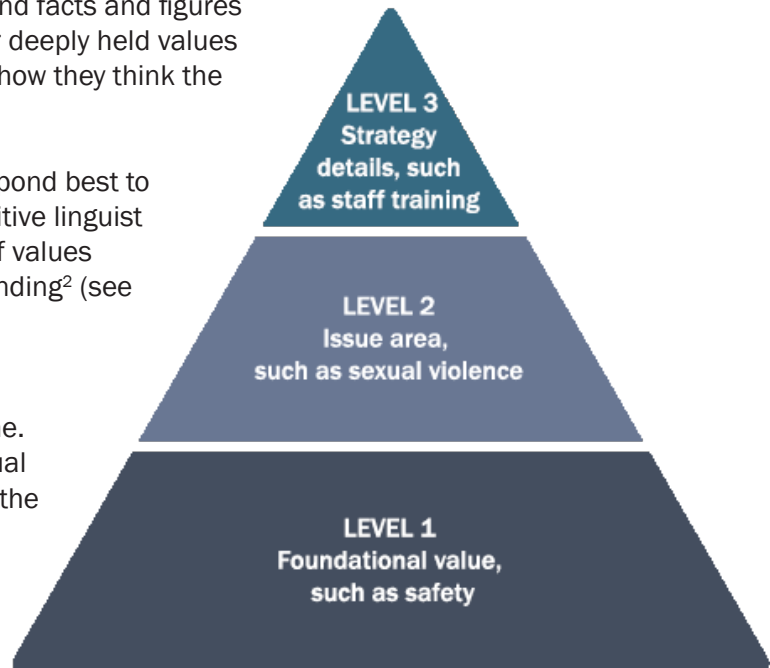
nd facts and figures
deeply held values
how they think the

pond best to
itive linguist
f values
nding² (see

e.
ual
the

LEVEL 3
Strategy details, such as staff training

LEVEL 2
Issue area, such as sexual violence

LEVEL 1
Foundational value, such as safety